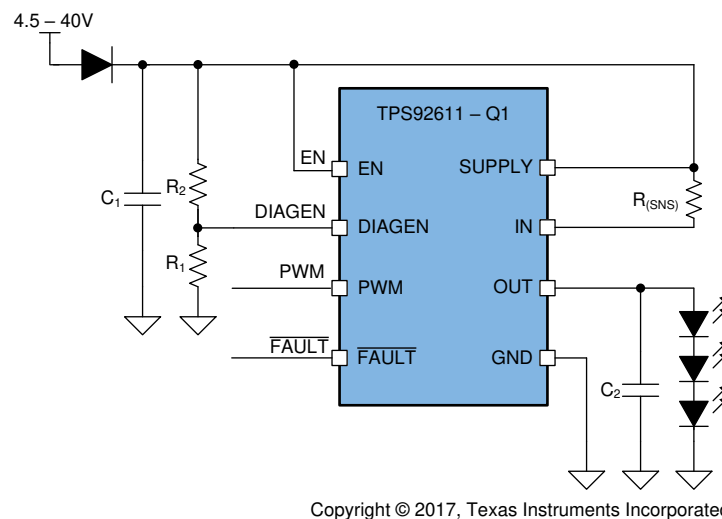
4.5 – 40V

TPS92611 – Q1

EN

EN

SUPPLY

$C_1$

$R_2$

$R_{(SNS)}$

DIAGEN

DIAGEN

IN

$R_1$

PWM

PWM

OUT

$\overline{FAULT}$

$\overline{FAULT}$

GND

$C_2$

Copyright © 2017, Texas Instruments Incorporated